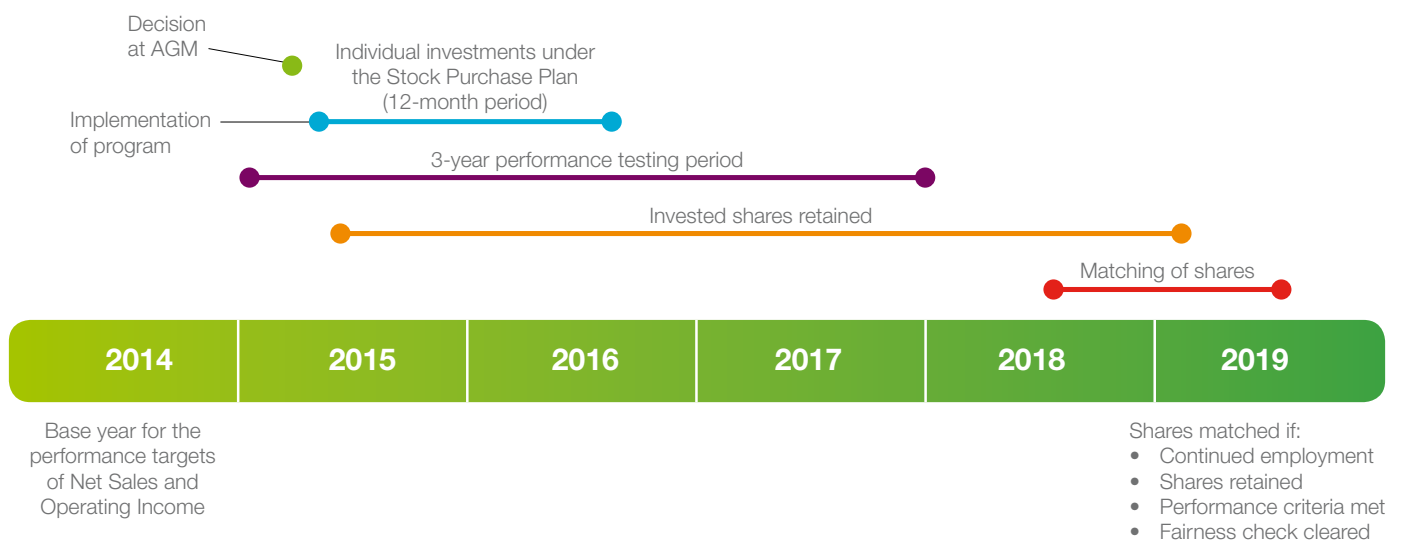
Decision at AGM

Individual investments under the Stock Purchase Plan (12-month period)

Implementation of program

3-year performance testing period

Invested shares retained

Matching of shares

| 2014 | 2015 | 2016 | 2017 | 2018 | 2019 |
|---|---|---|---|---|---|

Base year for the performance targets of Net Sales and Operating Income

Shares matched if:
• Continued employment
• Shares retained
• Performance criteria met
• Fairness check cleared